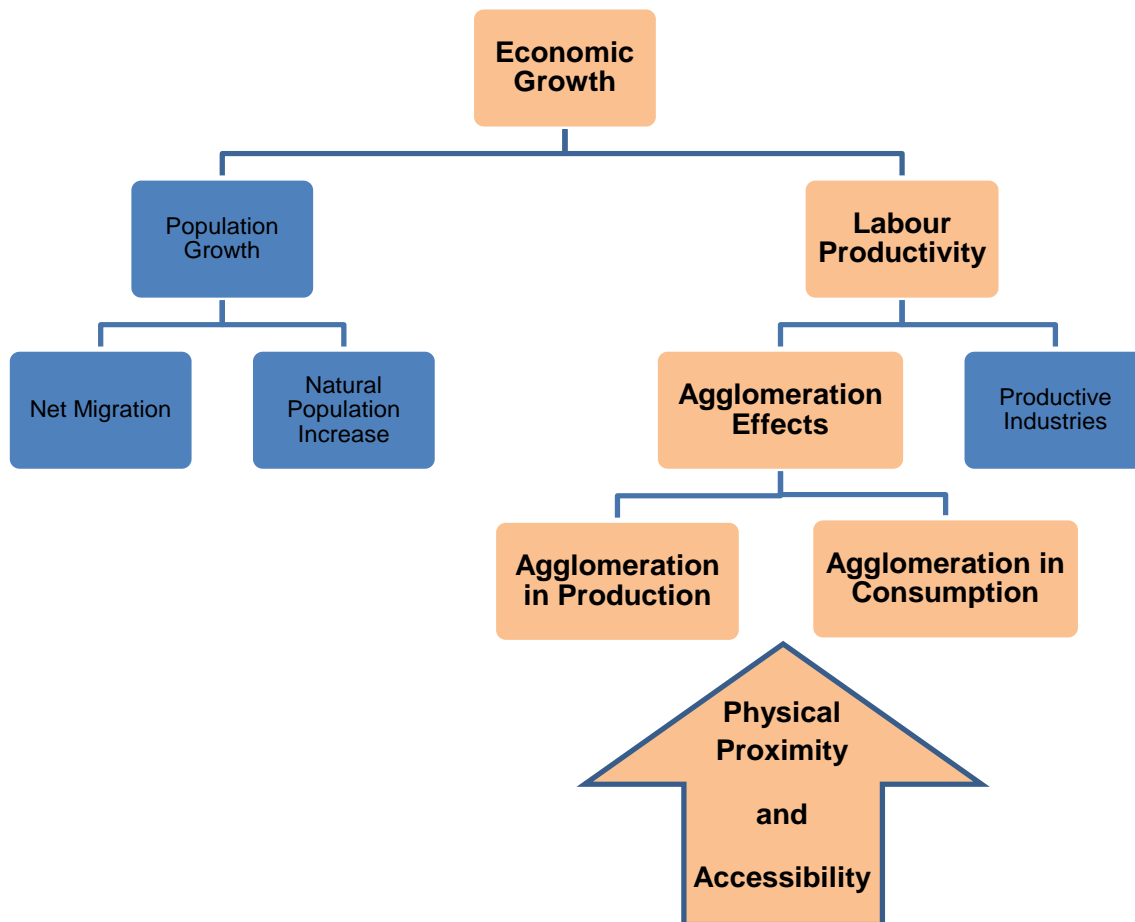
Economic Growth

Population Growth

Labour Productivity

Net Migration

Natural Population Increase

Agglomeration Effects

Productive Industries

Agglomeration in Production

Agglomeration in Consumption

Physical Proximity

and

Accessibility